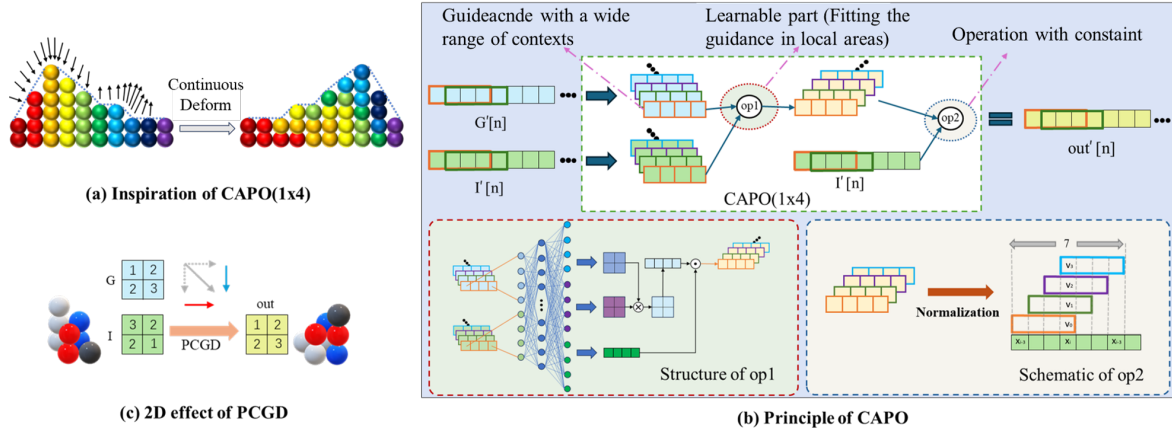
Continuous Deform

(a) Inspiration of CAPO(1x4)

G
| 1 | 2 |
|---|---|
| 2 | 3 |

out

I
| 3 | 2 |
|---|---|
| 2 | 1 |

PCGD

| 1 | 2 |
|---|---|
| 2 | 3 |

(c) 2D effect of PCGD

Guideacnde with a wide range of contexts

Learnable part (Fitting the guidance in local areas)

Operation with constaint

G'[n]

I' [n]

op1

op2

I' [n]

out' [n]

CAPO(1x4)

Structure of op1

Normalization

7

$v_3$

$v_2$

$v_1$

$v_0$

$x_{i-3}$ $x_i$ $x_{i+3}$

Schematic of op2

(b) Principle of CAPO